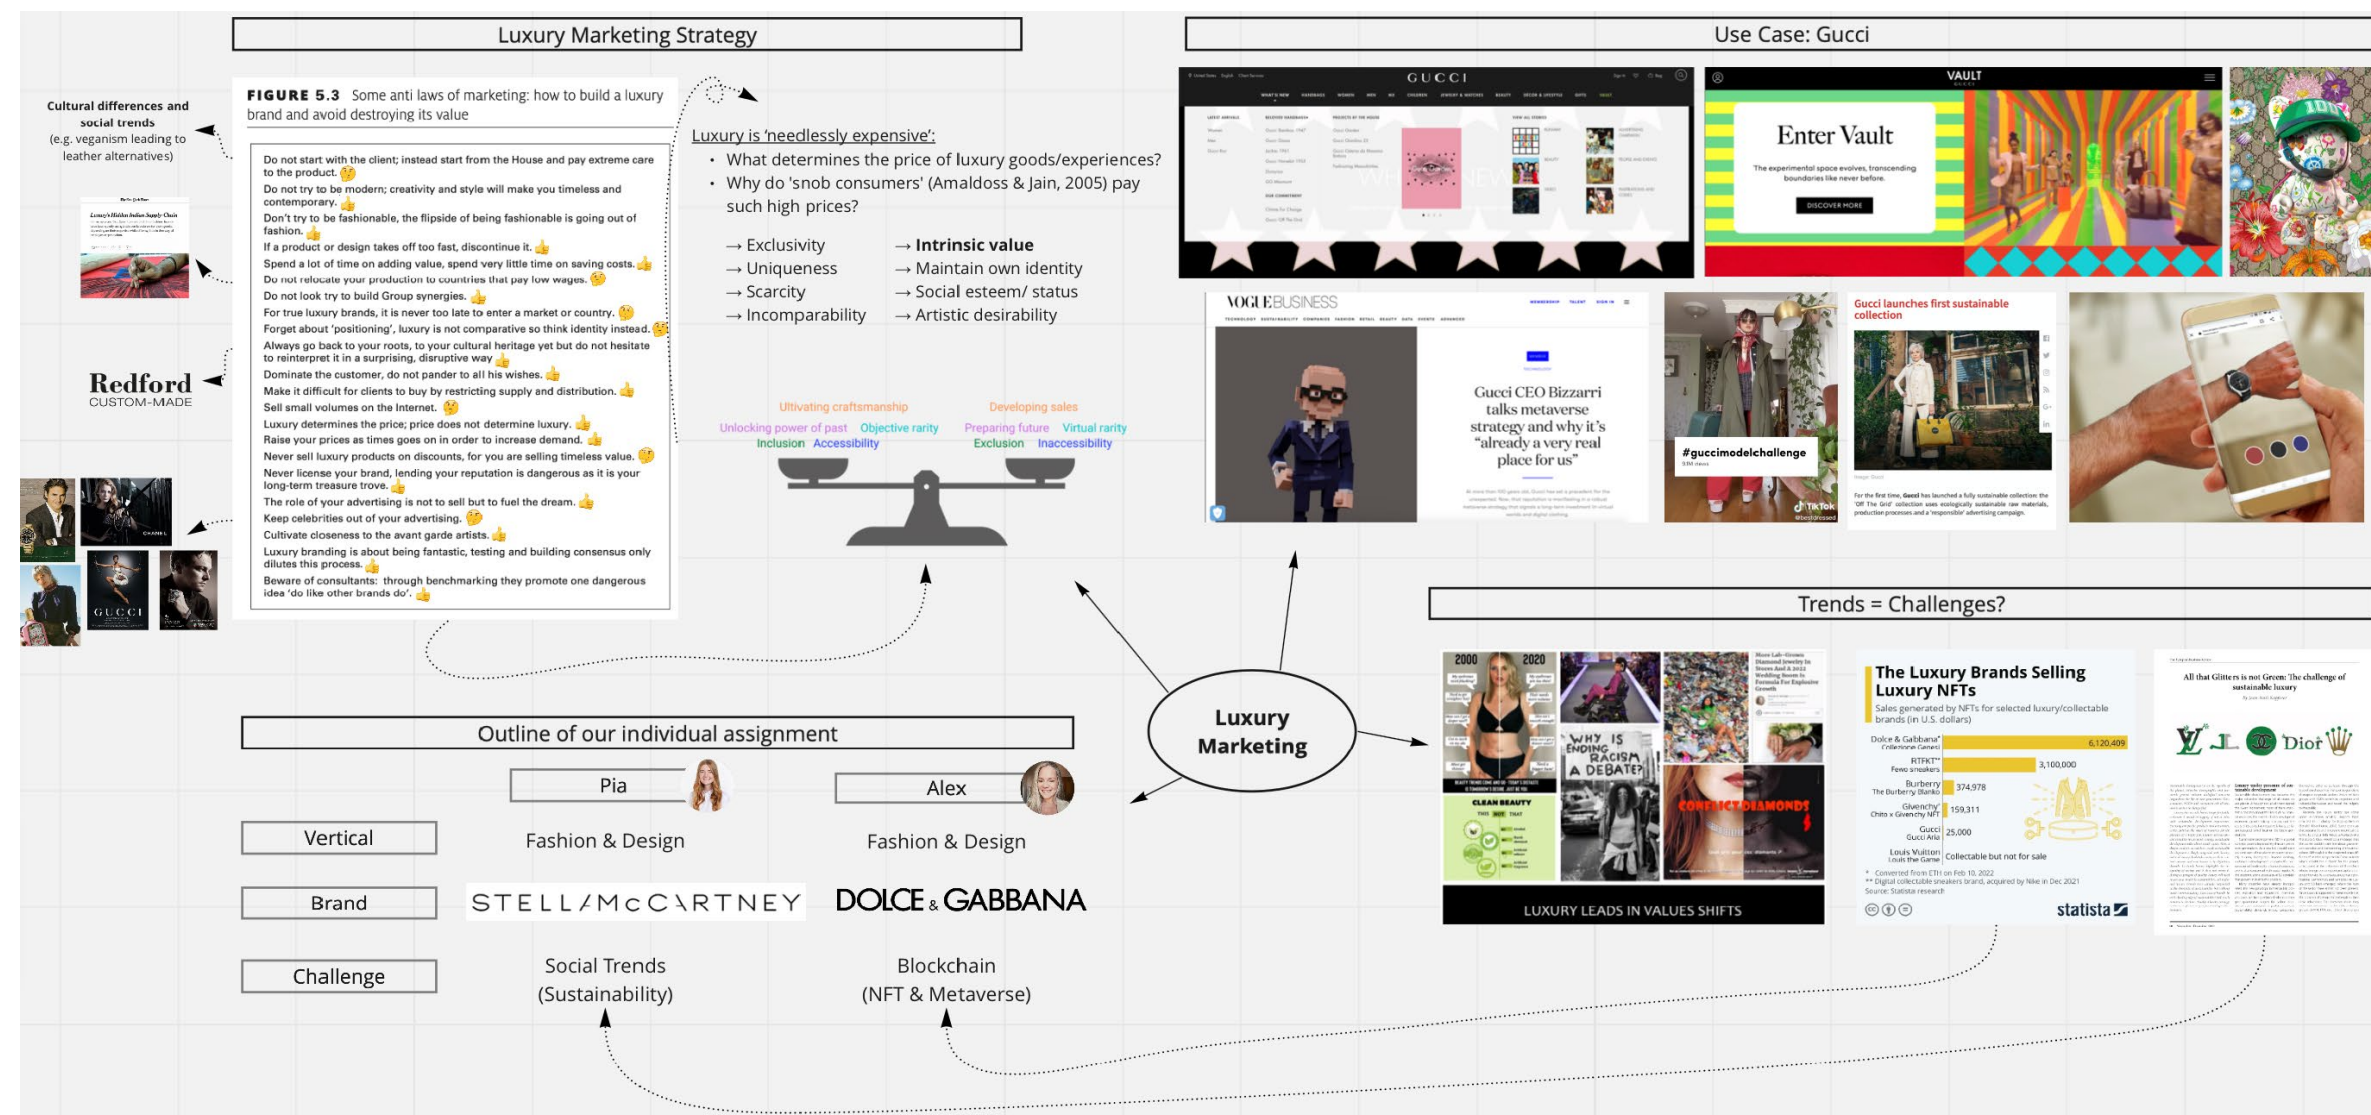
Luxury Marketing Strategy

Use Case: Gucci

Cultural differences and social trends (e.g. veganism leading to leather alternatives)

Luxury's Hidden Indian Supply Chain

Redford
CUSTOM-MADE

FIGURE 5.3 Some anti laws of marketing: how to build a luxury brand and avoid destroying its value

Do not start with the client; instead start from the House and pay extreme care to the product.
Do not try to be modern; creativity and style will make you timeless and contemporary.
Don't try to be fashionable, the flipside of being fashionable is going out of fashion.
If a product or design takes off too fast, discontinue it.
Spend a lot of time on adding value, spend very little time on saving costs.
Do not relocate your production to countries that pay low wages.
Do not look try to build Group synergies.
For true luxury brands, it is never too late to enter a market or country.
Forget about 'positioning', luxury is not comparative so think identity instead.
Always go back to your roots, to your cultural heritage yet but do not hesitate to reinterpret it in a surprising, disruptive way
Dominate the customer, do not pander to all his wishes.
Make it difficult for clients to buy by restricting supply and distribution.
Sell small volumes on the Internet.
Luxury determines the price; price does not determine luxury.
Raise your prices as times goes on in order to increase demand.
Never sell luxury products on discounts, for you are selling timeless value.
Never license your brand, lending your reputation is dangerous as it is your long-term treasure trove.
The role of your advertising is not to sell but to fuel the dream.
Keep celebrities out of your advertising.
Cultivate closeness to the avant garde artists.
Luxury branding is about being fantastic, testing and building consensus only dilutes this process.
Beware of consultants: through benchmarking they promote one dangerous idea 'do like other brands do'.

CHANEL
GUCCI

Luxury is 'needlessly expensive':
• What determines the price of luxury goods/experiences?
• Why do 'snob consumers' (Amaldoss & Jain, 2005) pay such high prices?

→ Exclusivity
→ Uniqueness
→ Scarcity
→ Incomparability

→ Intrinsic value
→ Maintain own identity
→ Social esteem/ status
→ Artistic desirability

Ultivating craftsmanship
Unlocking power of past
Objective rarity
Inclusion
Accessibility

Developing sales
Preparing future
Virtual rarity
Exclusion
Inaccessibility

GUCCI

VAULT
Enter Vault
The experimental space evolves, transcending boundaries like never before.
DISCOVER MORE

VOGUE BUSINESS
Gucci CEO Bizzarri talks metaverse strategy and why it's "already a very real place for us"

#guccimodelchallenge
TikTok

Gucci launches first sustainable collection

Luxury Marketing

Trends = Challenges?

2000
2020
WHY IS ENDING RACISM A DEBATE?
CLEAN BEAUTY
CONFLICT DIAMONDS
LUXURY LEADS IN VALUES SHIFTS

The Luxury Brands Selling Luxury NFTs
Sales generated by NFTs for selected luxury/collectable brands (in U.S. dollars)

| | |
|---|---|
| Dolce & Gabbana* Collezione Genesi | 6,120,409 |
| RTFKT** Fewo sneakers | 3,100,000 |
| Burberry The Burberry Blanko | 374,978 |
| Givenchy Chito x Givenchy NFT | 159,311 |
| Gucci Gucci Aria | 25,000 |
| Louis Vuitton Louis the Game | Collectable but not for sale |

* Converted from ETH on Feb 10, 2022
** Digital collectable sneakers brand, acquired by Nike in Dec 2021
Source: Statista research
statista

All that Glitters is not Green: The challenge of sustainable luxury

Dior

Outline of our individual assignment

Pia
Alex

Vertical
Fashion & Design
Fashion & Design

Brand
STELLA McCARTNEY
DOLCE & GABBANA

Challenge
Social Trends (Sustainability)
Blockchain (NFT & Metaverse)